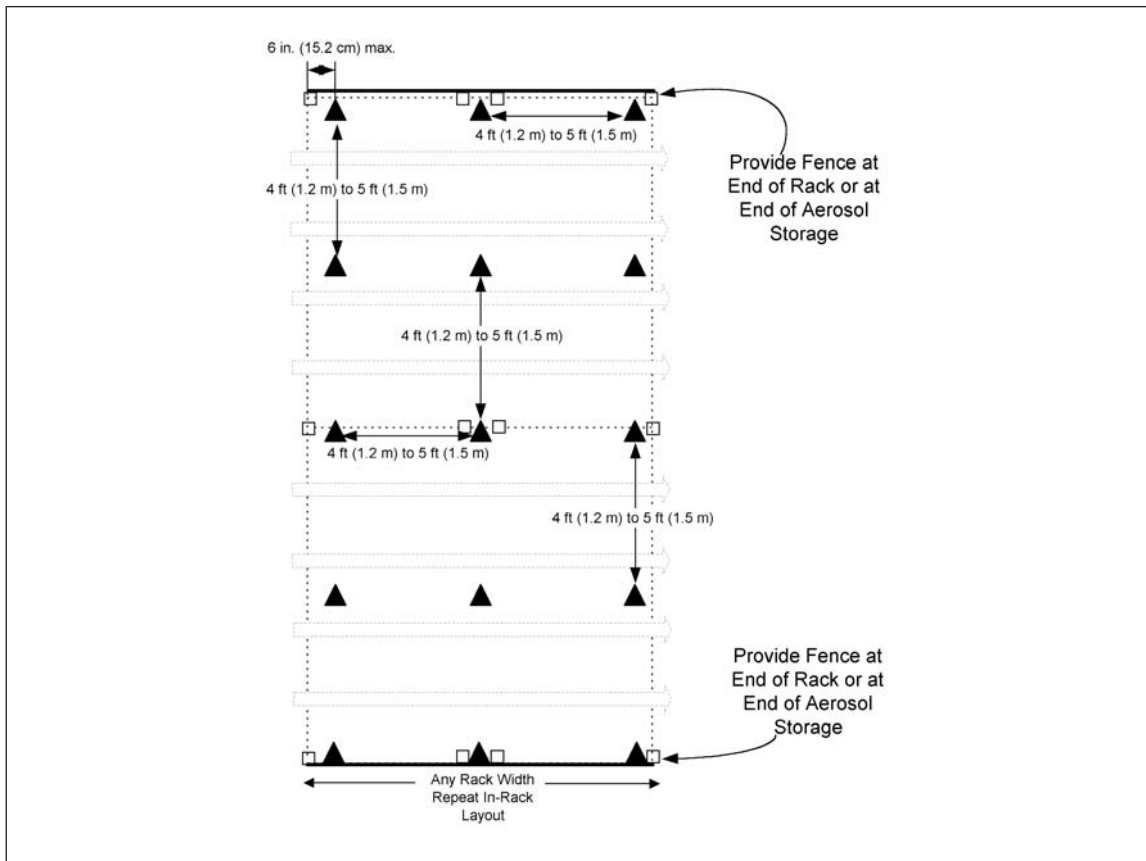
6 in. (15.2 cm) max.

4 ft (1.2 m) to 5 ft (1.5 m)

Provide Fence at End of Rack or at End of Aerosol Storage

4 ft (1.2 m) to 5 ft (1.5 m)

4 ft (1.2 m) to 5 ft (1.5 m)

4 ft (1.2 m) to 5 ft (1.5 m)

4 ft (1.2 m) to 5 ft (1.5 m)

Provide Fence at End of Rack or at End of Aerosol Storage

Any Rack Width Repeat In-Rack Layout